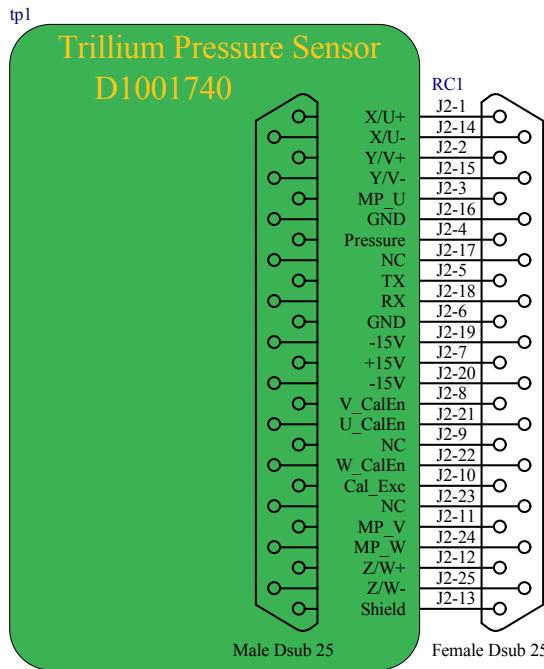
tp1

Trillium Pressure Sensor
D1001740

RC1

X/U+
X/U-
Y/V+
Y/V-
MP_U
GND
Pressure
NC
TX
RX
GND
-15V
+15V
-15V
V_CalEn
U_CalEn
NC
W_CalEn
Cal_Exc
NC
MP_V
MP_W
Z/W+
Z/W-
Shield

J2-1
J2-14
J2-2
J2-15
J2-3
J2-16
J2-4
J2-17
J2-5
J2-18
J2-6
J2-19
J2-7
J2-20
J2-8
J2-21
J2-9
J2-22
J2-10
J2-23
J2-11
J2-24
J2-12
J2-25
J2-13

Male Dsub 25
Female Dsub 25